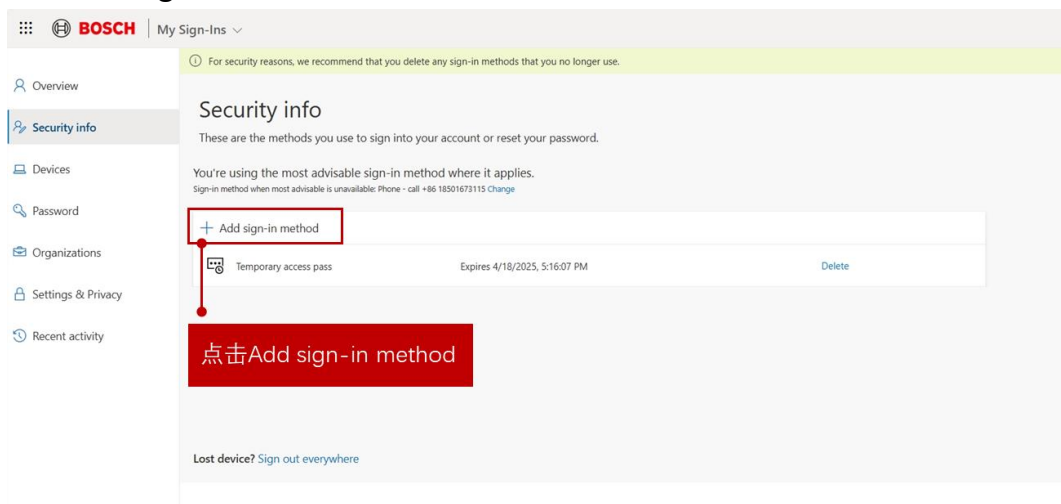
BOSCH | My Sign-Ins

Overview
Security info
Devices
Password
Organizations
Settings & Privacy
Recent activity

For security reasons, we recommend that you delete any sign-in methods that you no longer use.

Security info

These are the methods you use to sign into your account or reset your password.

You're using the most advisable sign-in method where it applies.
Sign-in method when most advisable is unavailable: Phone - call +86 18501673115 Change

+ Add sign-in method

Temporary access pass Expires 4/18/2025, 5:16:07 PM Delete

点击Add sign-in method

Lost device? Sign out everywhere